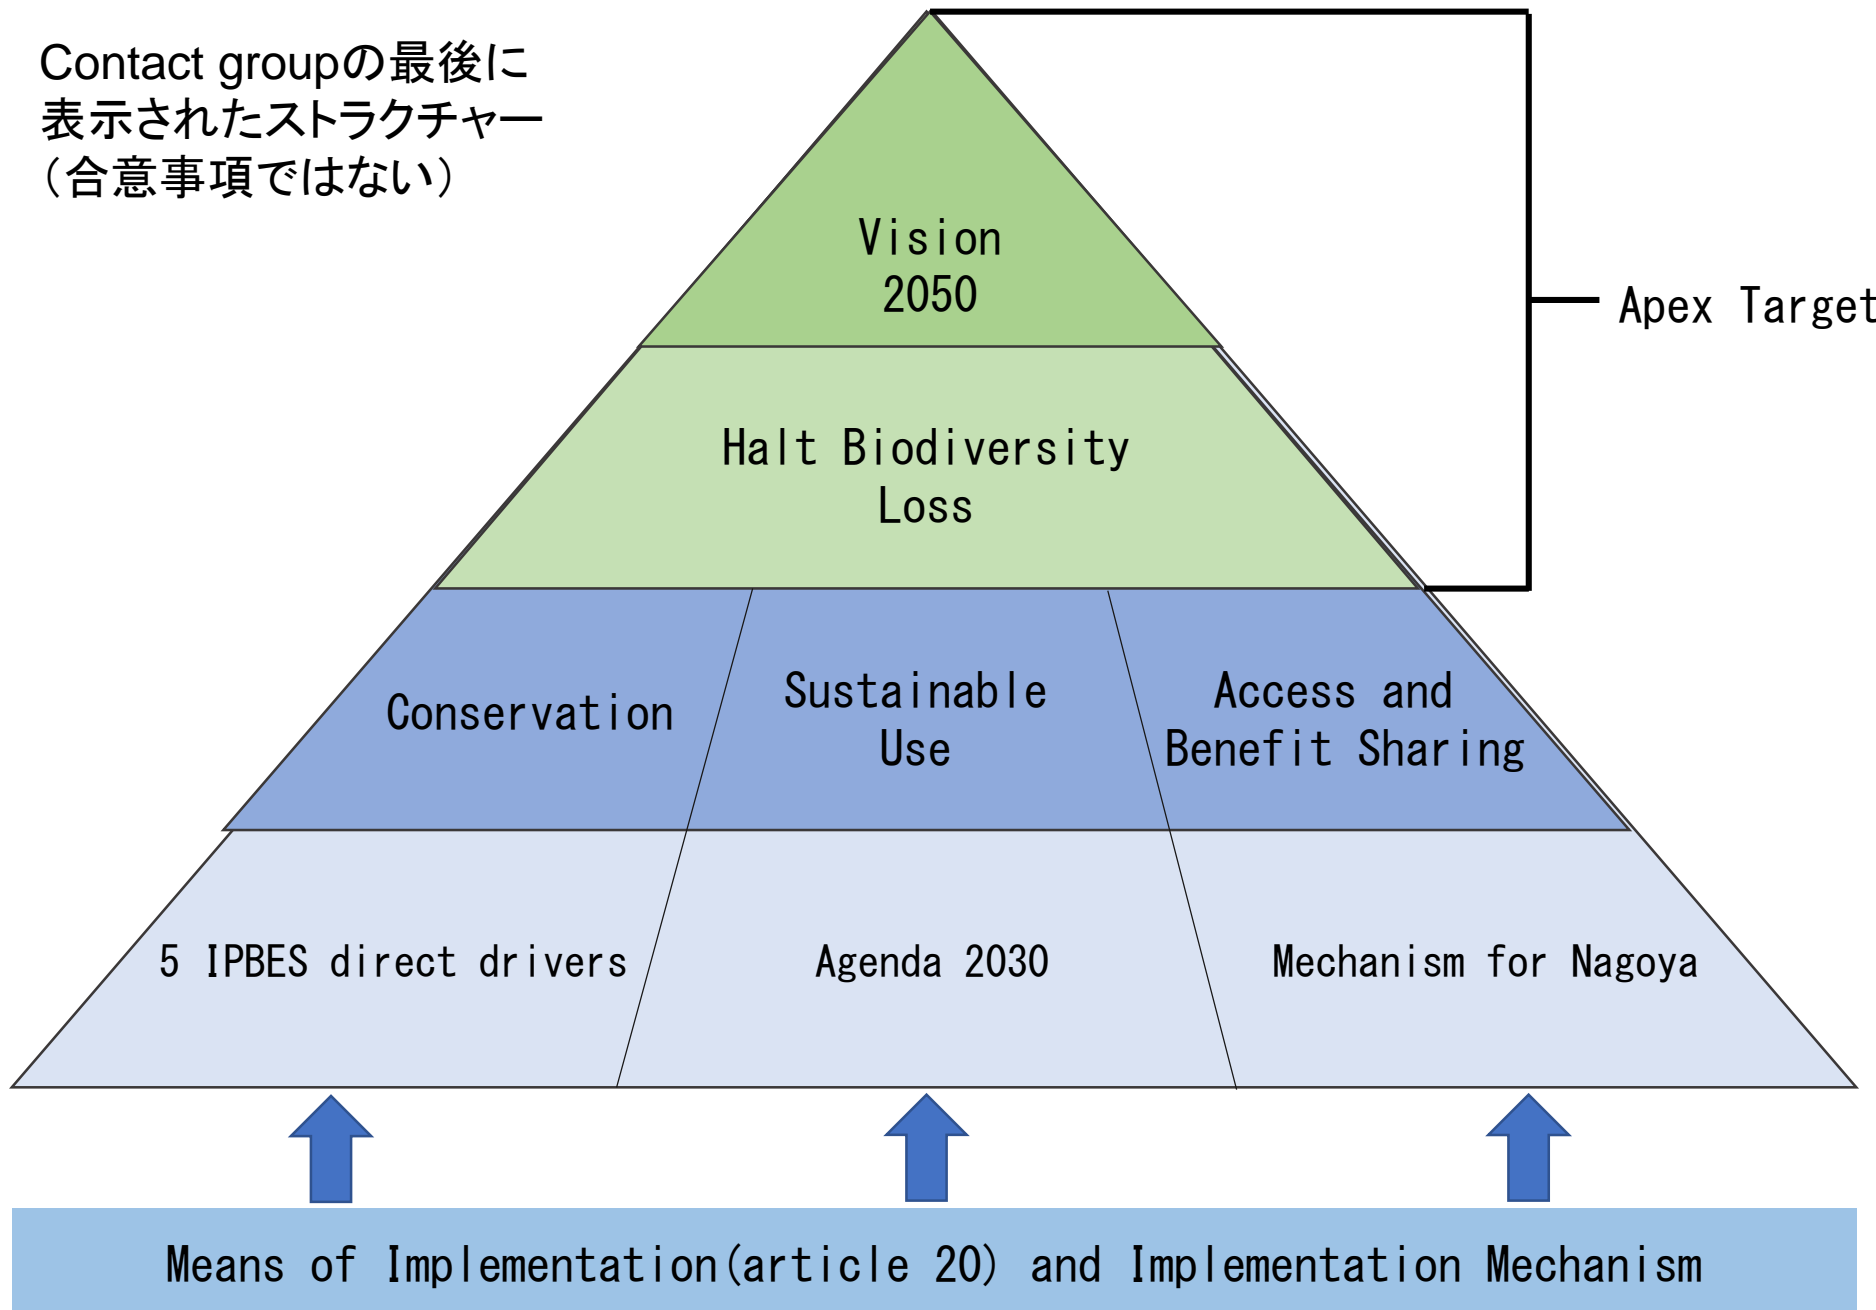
Contact groupの最後に表示されたストラクチャー（合意事項ではない）

Vision 2050

Halt Biodiversity Loss

Apex Target

Conservation

Sustainable Use

Access and Benefit Sharing

5 IPBES direct drivers

Agenda 2030

Mechanism for Nagoya

Means of Implementation(article 20) and Implementation Mechanism